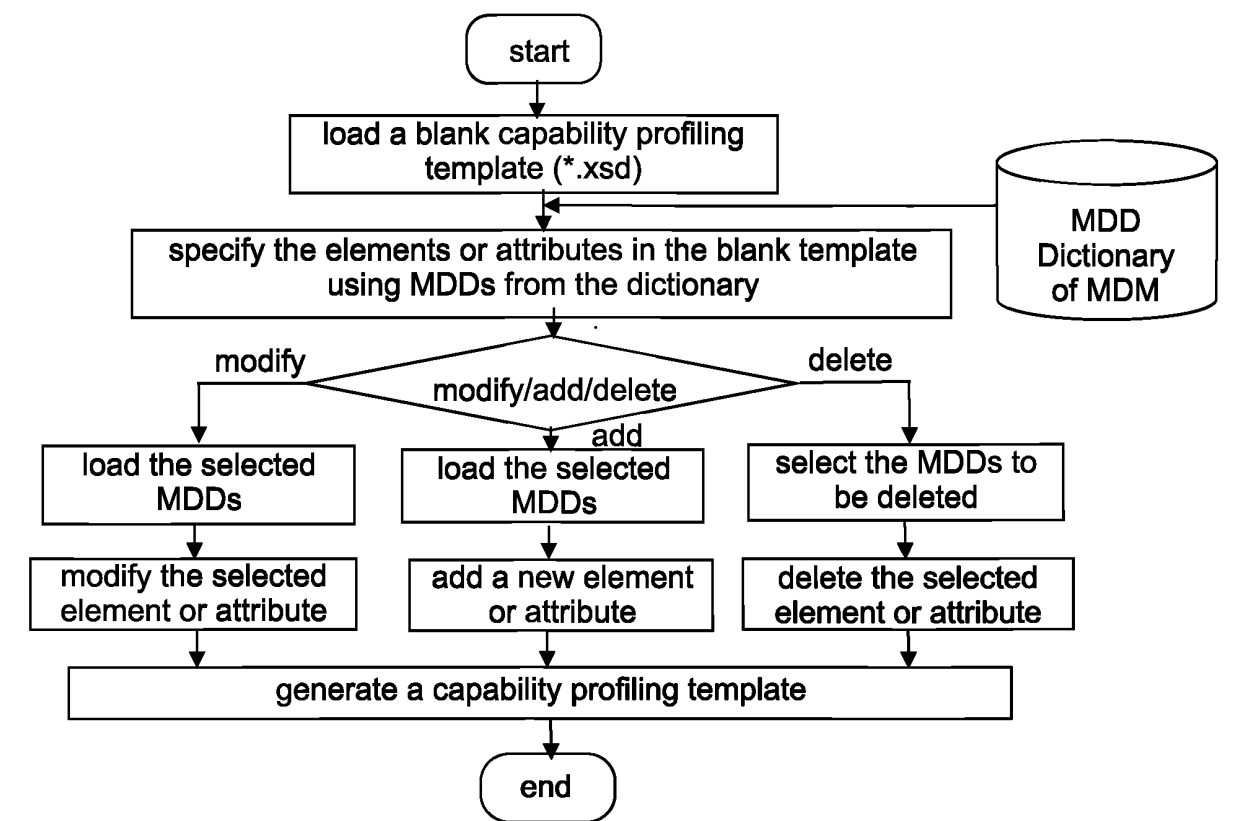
start

load a blank capability profiling template (*.xsd)

MDD Dictionary of MDM

specify the elements or attributes in the blank template using MDDs from the dictionary

modify

modify/add/delete

delete

add

load the selected MDDs

load the selected MDDs

select the MDDs to be deleted

modify the selected element or attribute

add a new element or attribute

delete the selected element or attribute

generate a capability profiling template

end